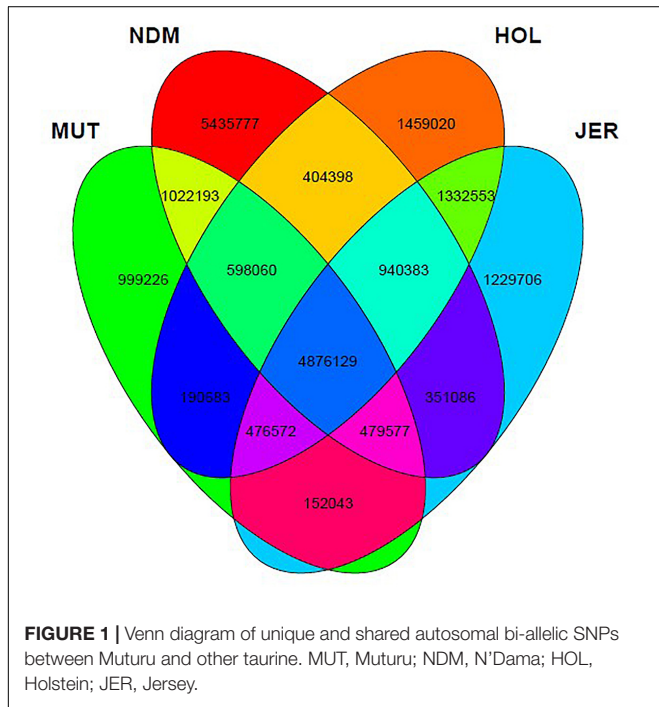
NDM

HOL

MUT

JER

5435777

1459020

404398

1022193

1332553

999226

598060

940383

1229706

4876129

190583

351086

476572

479577

152043

**FIGURE 1 |** Venn diagram of unique and shared autosomal bi-allelic SNPs between Muturu and other taurine. MUT, Muturu; NDM, N'Dama; HOL, Holstein; JER, Jersey.